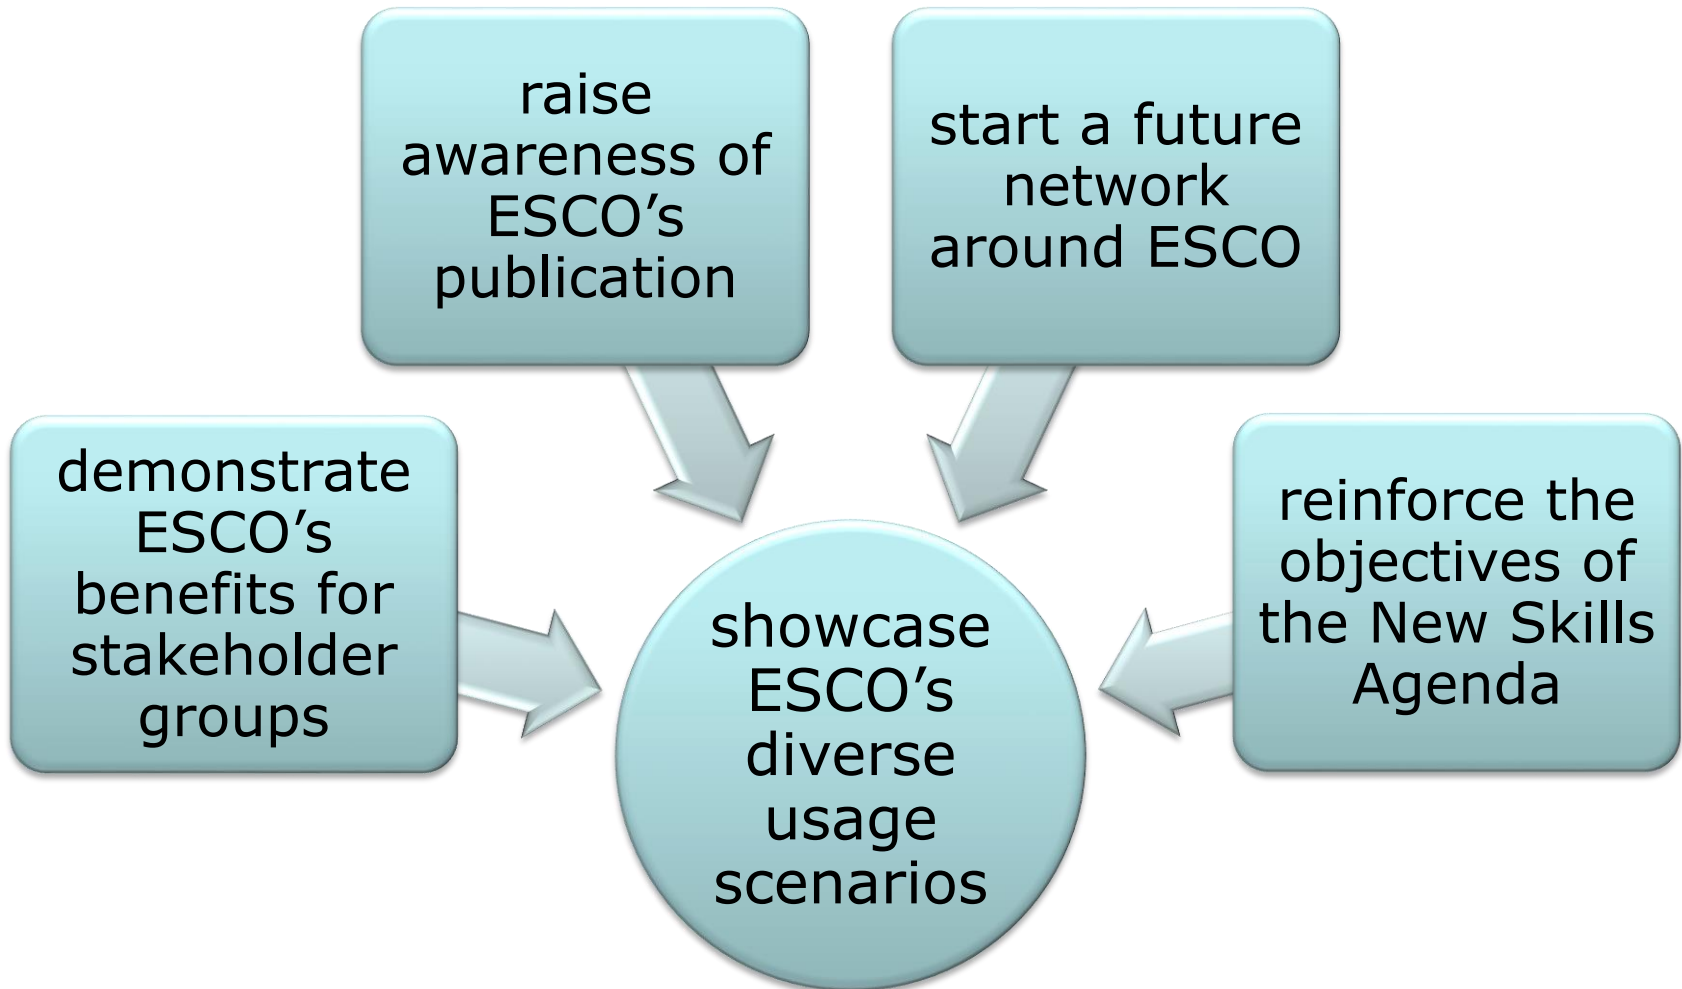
raise awareness of ESCO’s publication

start a future network around ESCO

demonstrate ESCO’s benefits for stakeholder groups

showcase ESCO’s diverse usage scenarios

reinforce the objectives of the New Skills Agenda